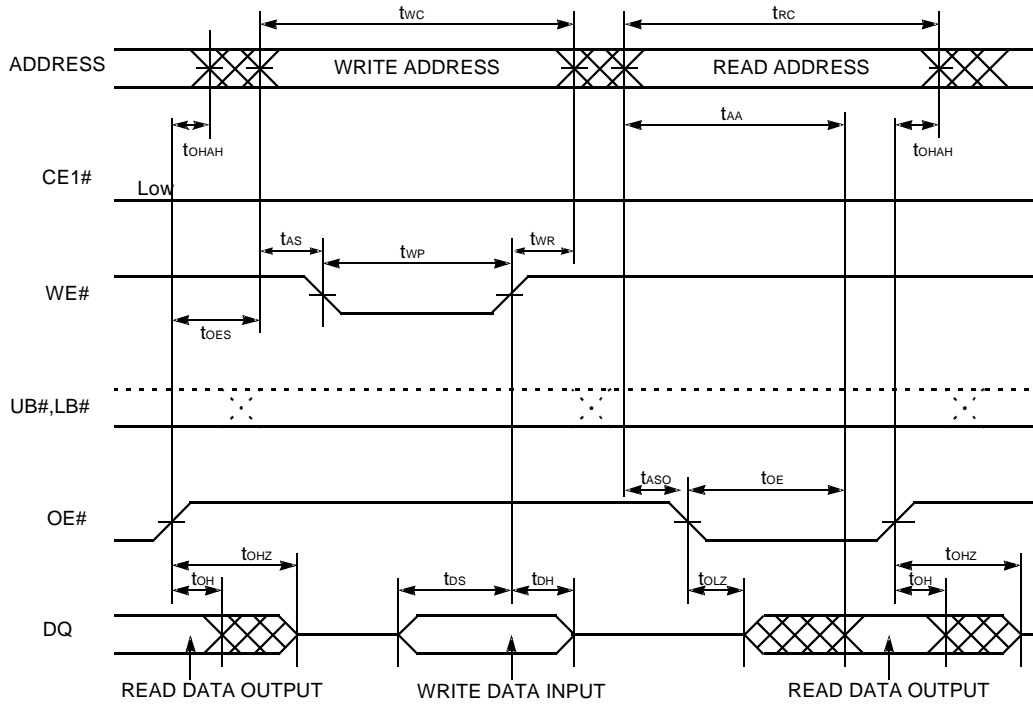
$t_{WC}$

$t_{RC}$

ADDRESS

WRITE ADDRESS

READ ADDRESS

$t_{AA}$

$t_{OHAH}$

$t_{OHAH}$

CE1#

Low

$t_{AS}$

$t_{WP}$

$t_{WR}$

WE#

$t_{OES}$

UB#,LB#

$t_{ASO}$

$t_{OE}$

OE#

$t_{OHZ}$

$t_{OHZ}$

$t_{OH}$

$t_{DS}$

$t_{DH}$

$t_{OLZ}$

$t_{OH}$

DQ

READ DATA OUTPUT

WRITE DATA INPUT

READ DATA OUTPUT